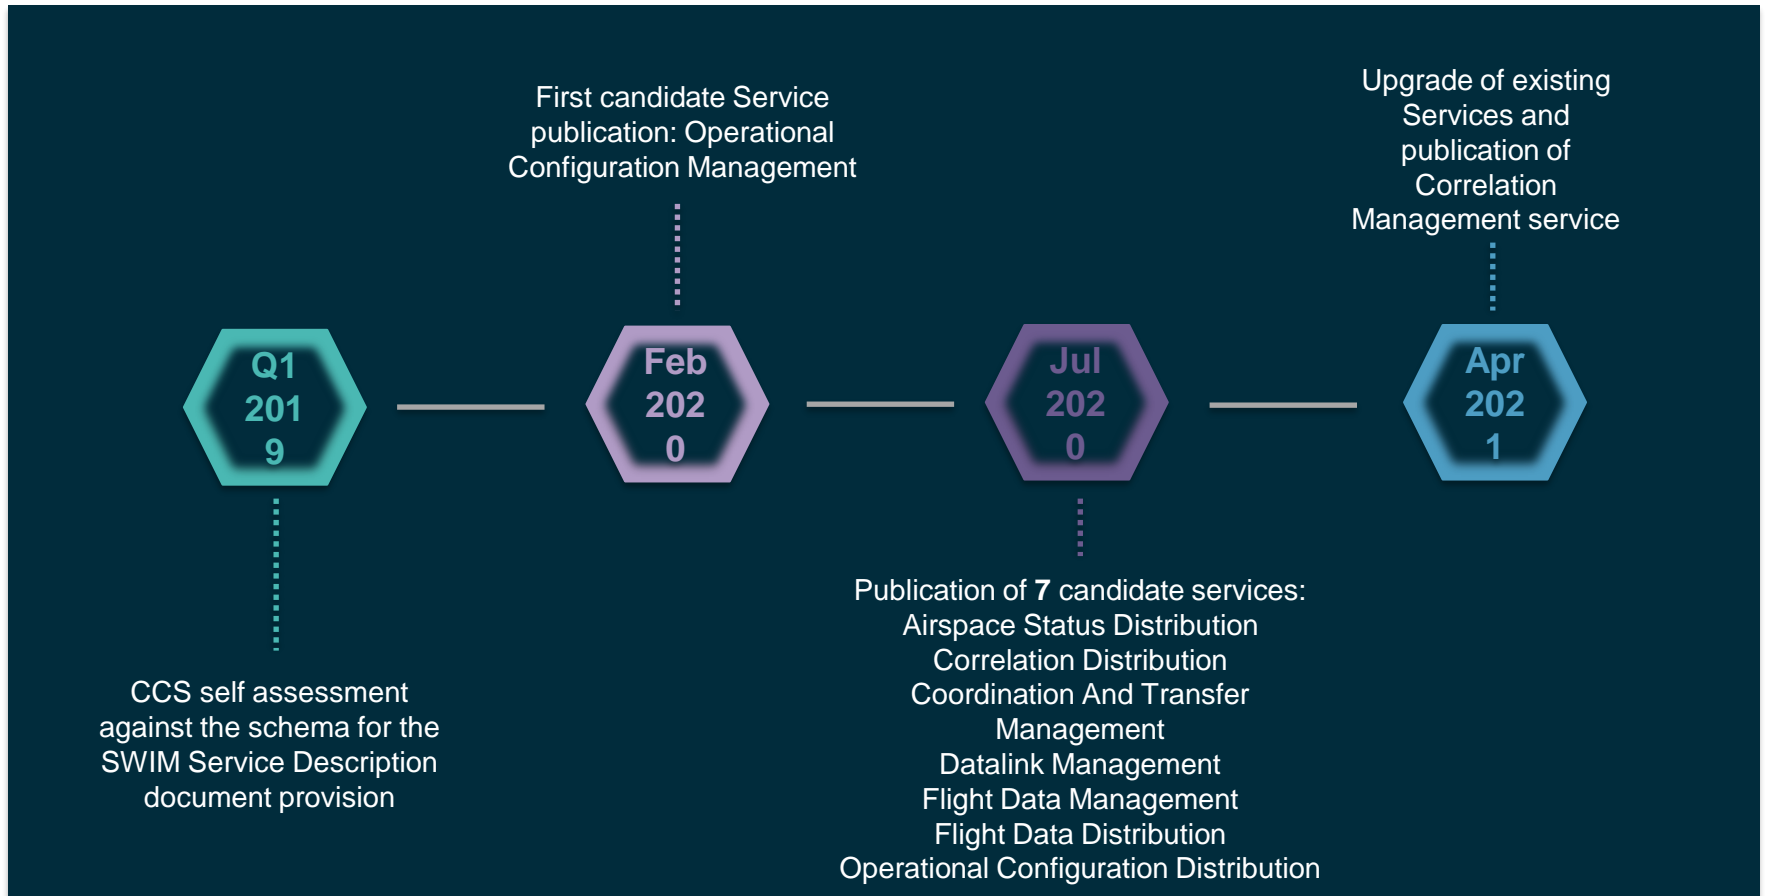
First candidate Service publication: Operational Configuration Management

Upgrade of existing Services and publication of Correlation Management service

Q1
201
9

Feb
202
0

Jul
202
0

Apr
202
1

CCS self assessment against the schema for the SWIM Service Description document provision

Publication of **7** candidate services:
Airspace Status Distribution
Correlation Distribution
Coordination And Transfer Management
Datalink Management
Flight Data Management
Flight Data Distribution
Operational Configuration Distribution